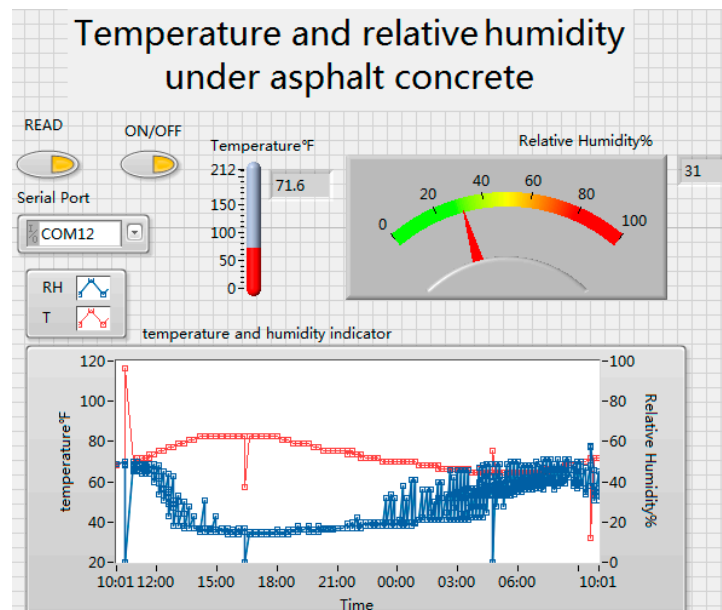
Temperature and relative humidity under asphalt concrete

READ

ON/OFF

Serial Port

COM12

Temperature°F

212
150
100
50
0

71.6

Relative Humidity%

0
20
40
60
80
100

31

RH

T

temperature and humidity indicator

120
100
80
60
40
20

temperature°F

100
80
60
40
20
0

Relative Humidity%

10:01 12:00 15:00 18:00 21:00 00:00 03:00 06:00 10:01

Time